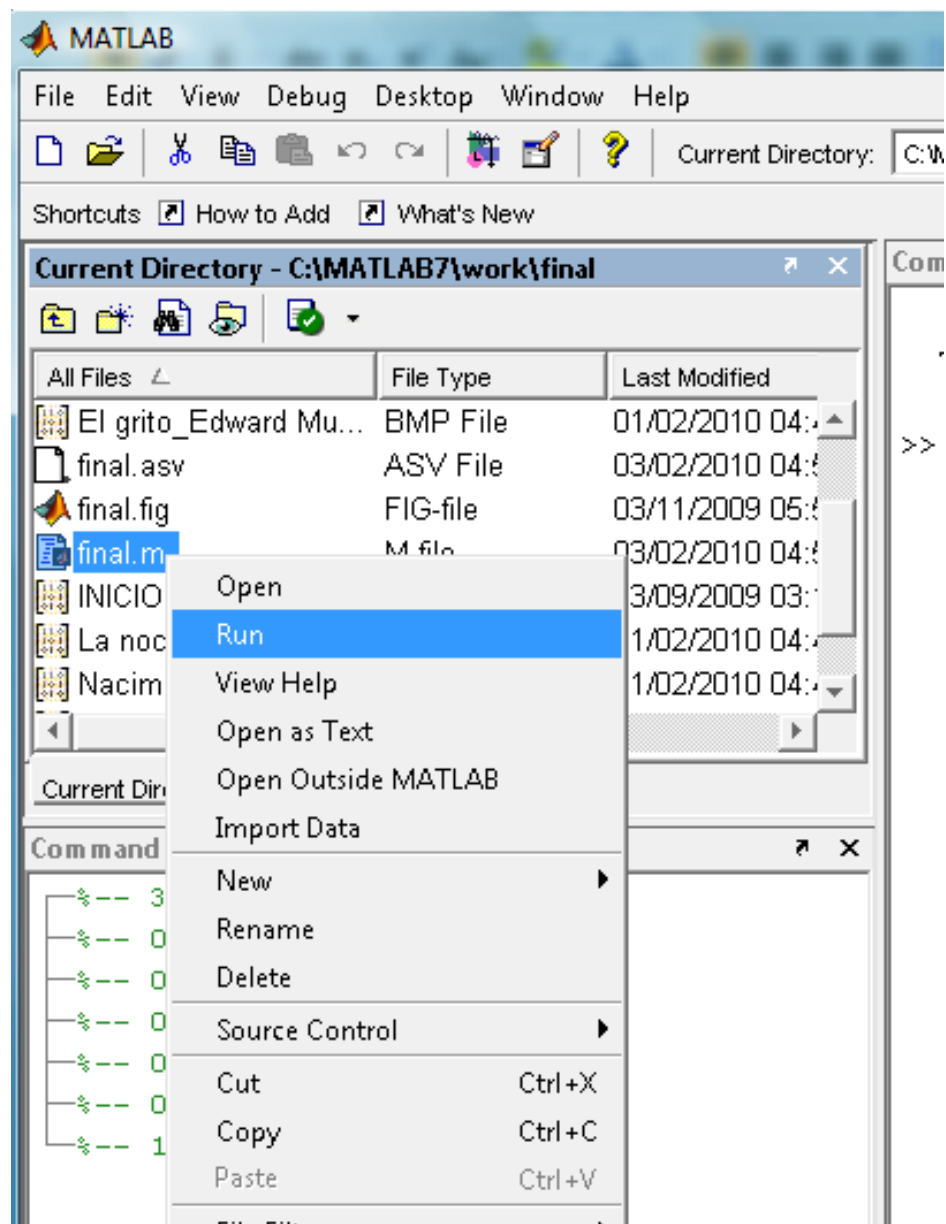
MATLAB

File Edit View Debug Desktop Window Help

Current Directory: C:\W

Shortcuts How to Add What's New

Current Directory - C:\MATLAB7\work\final

Com

| All Files | File Type | Last Modified |
|---|---|---|
| El grito_Edward Mu... | BMP File | 01/02/2010 04:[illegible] |
| final.asv | ASV File | 03/02/2010 04:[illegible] |
| final.fig | FIG-file | 03/11/2009 05:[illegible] |
| final.m | M-file | 03/02/2010 04:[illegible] |
| INICIO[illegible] | | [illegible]3/09/2009 03:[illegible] |
| La noc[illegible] | | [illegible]1/02/2010 04:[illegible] |
| Nacim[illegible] | | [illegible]1/02/2010 04:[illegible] |

>>

Current Dir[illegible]

Command

%-- 3
%-- 0
%-- 0
%-- 0
%-- 0
%-- 0
%-- 1

Open
Run
View Help
Open as Text
Open Outside MATLAB
Import Data
New
Rename
Delete
Source Control
Cut Ctrl+X
Copy Ctrl+C
Paste Ctrl+V
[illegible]